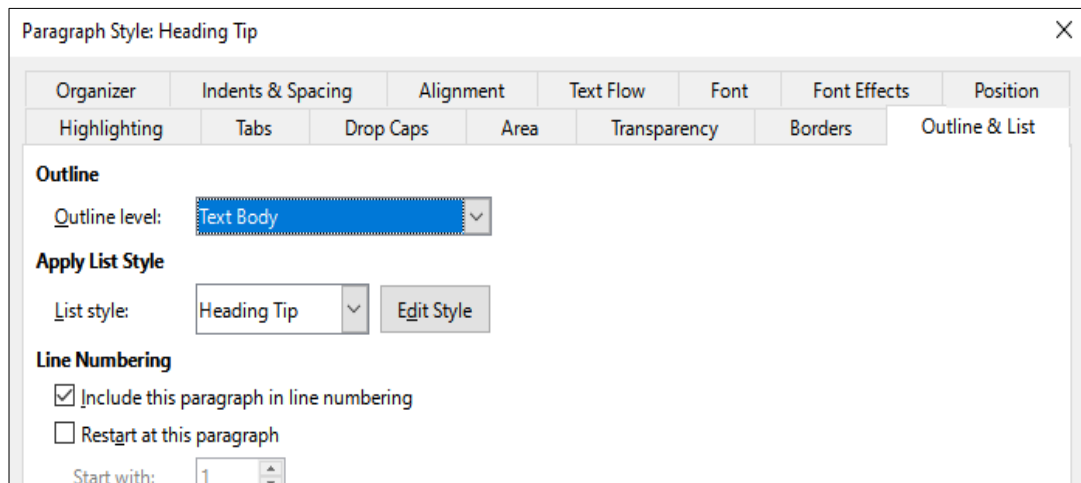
Paragraph Style: Heading Tip

Organizer | Indents & Spacing | Alignment | Text Flow | Font | Font Effects | Position
Highlighting | Tabs | Drop Caps | Area | Transparency | Borders | Outline & List

Outline

Outline level: Text Body

Apply List Style

List style: Heading Tip Edit Style

Line Numbering

☑ Include this paragraph in line numbering

☐ Restart at this paragraph

Start with: 1